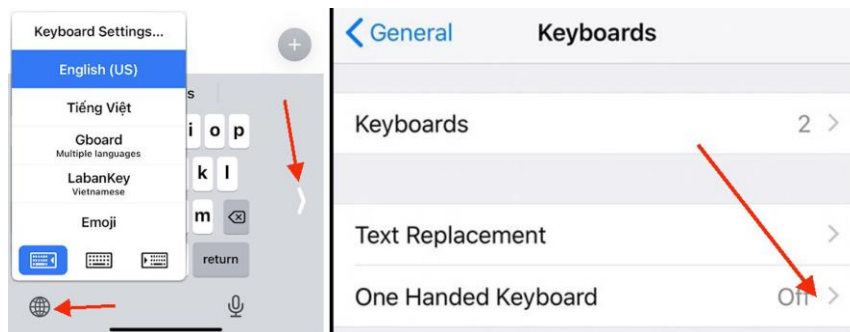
Keyboard Settings...

English (US)

Tiếng Việt

Gboard
Multiple languages

LabanKey
Vietnamese

Emoji

s

i o p

k l

m

return

General

Keyboards

Keyboards 2

Text Replacement

One Handed Keyboard Off